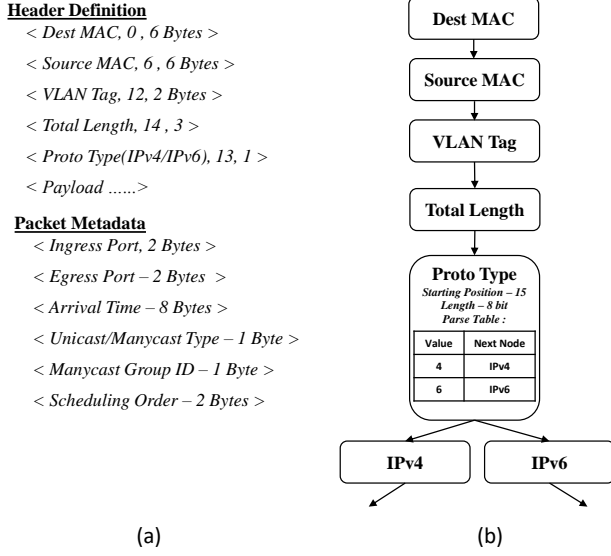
Header Definition

< Dest MAC, 0 , 6 Bytes >

< Source MAC, 6 , 6 Bytes >

< VLAN Tag, 12, 2 Bytes >

< Total Length, 14 , 3 >

< Proto Type(IPv4/IPv6), 13, 1 >

< Payload ......>

Packet Metadata

< Ingress Port, 2 Bytes >

< Egress Port – 2 Bytes >

< Arrival Time – 8 Bytes >

< Unicast/Manycast Type – 1 Byte >

< Manycast Group ID – 1 Byte >

< Scheduling Order – 2 Bytes >

(a)

Dest MAC

Source MAC

VLAN Tag

Total Length

Proto Type
Starting Position – 15
Length – 8 bit
Parse Table :

| Value | Next Node |
|---|---|
| 4 | IPv4 |
| 6 | IPv6 |

IPv4

IPv6

(b)